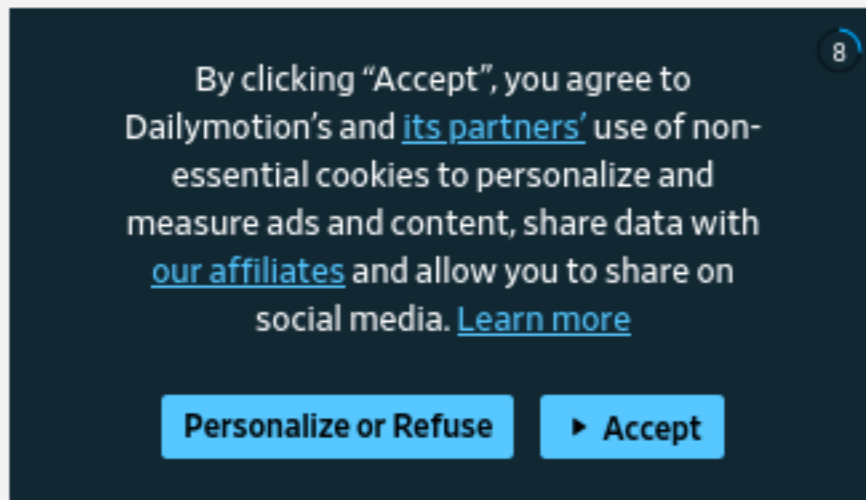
8

By clicking “Accept”, you agree to Dailymotion’s and its partners’ use of non-essential cookies to personalize and measure ads and content, share data with our affiliates and allow you to share on social media. Learn more

Personalize or Refuse

Accept